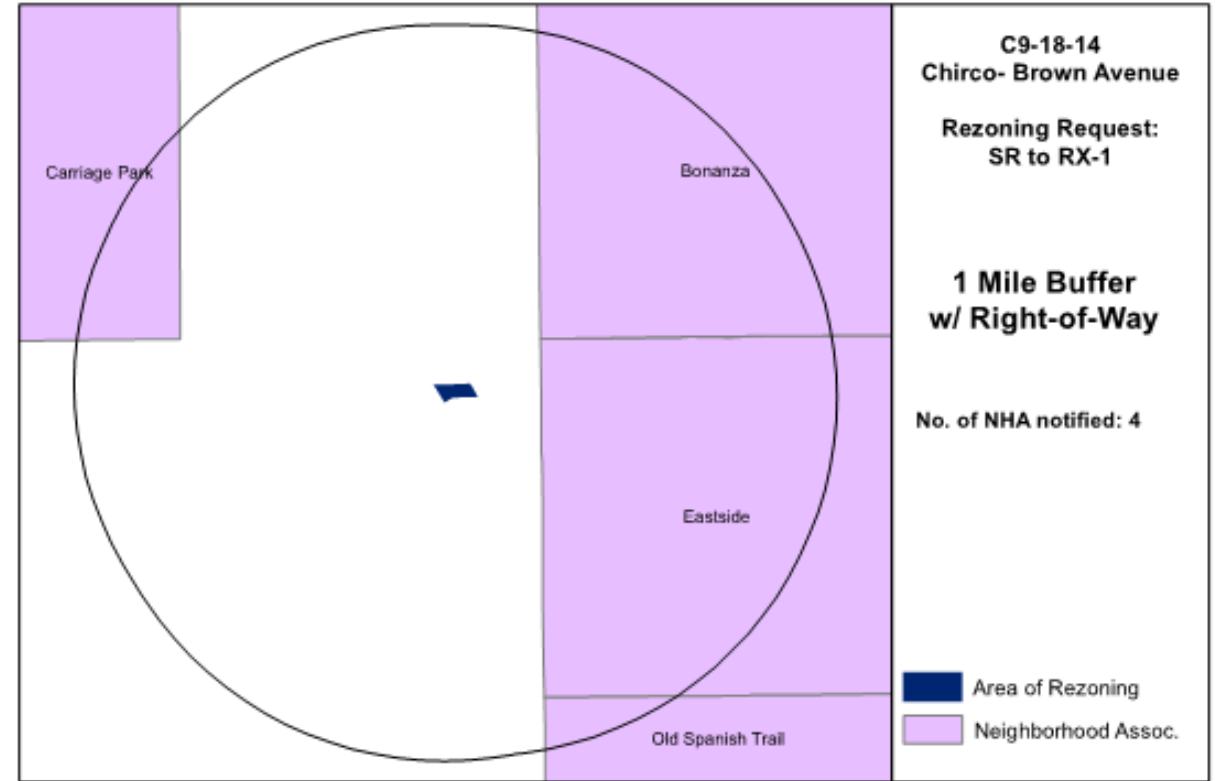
Carriage Park

Bonanza

Eastside

Old Spanish Trail

C9-18-14
Chirco- Brown Avenue

Rezoning Request:
SR to RX-1

1 Mile Buffer
w/ Right-of-Way

No. of NHA notified: 4

Area of Rezoning

Neighborhood Assoc.